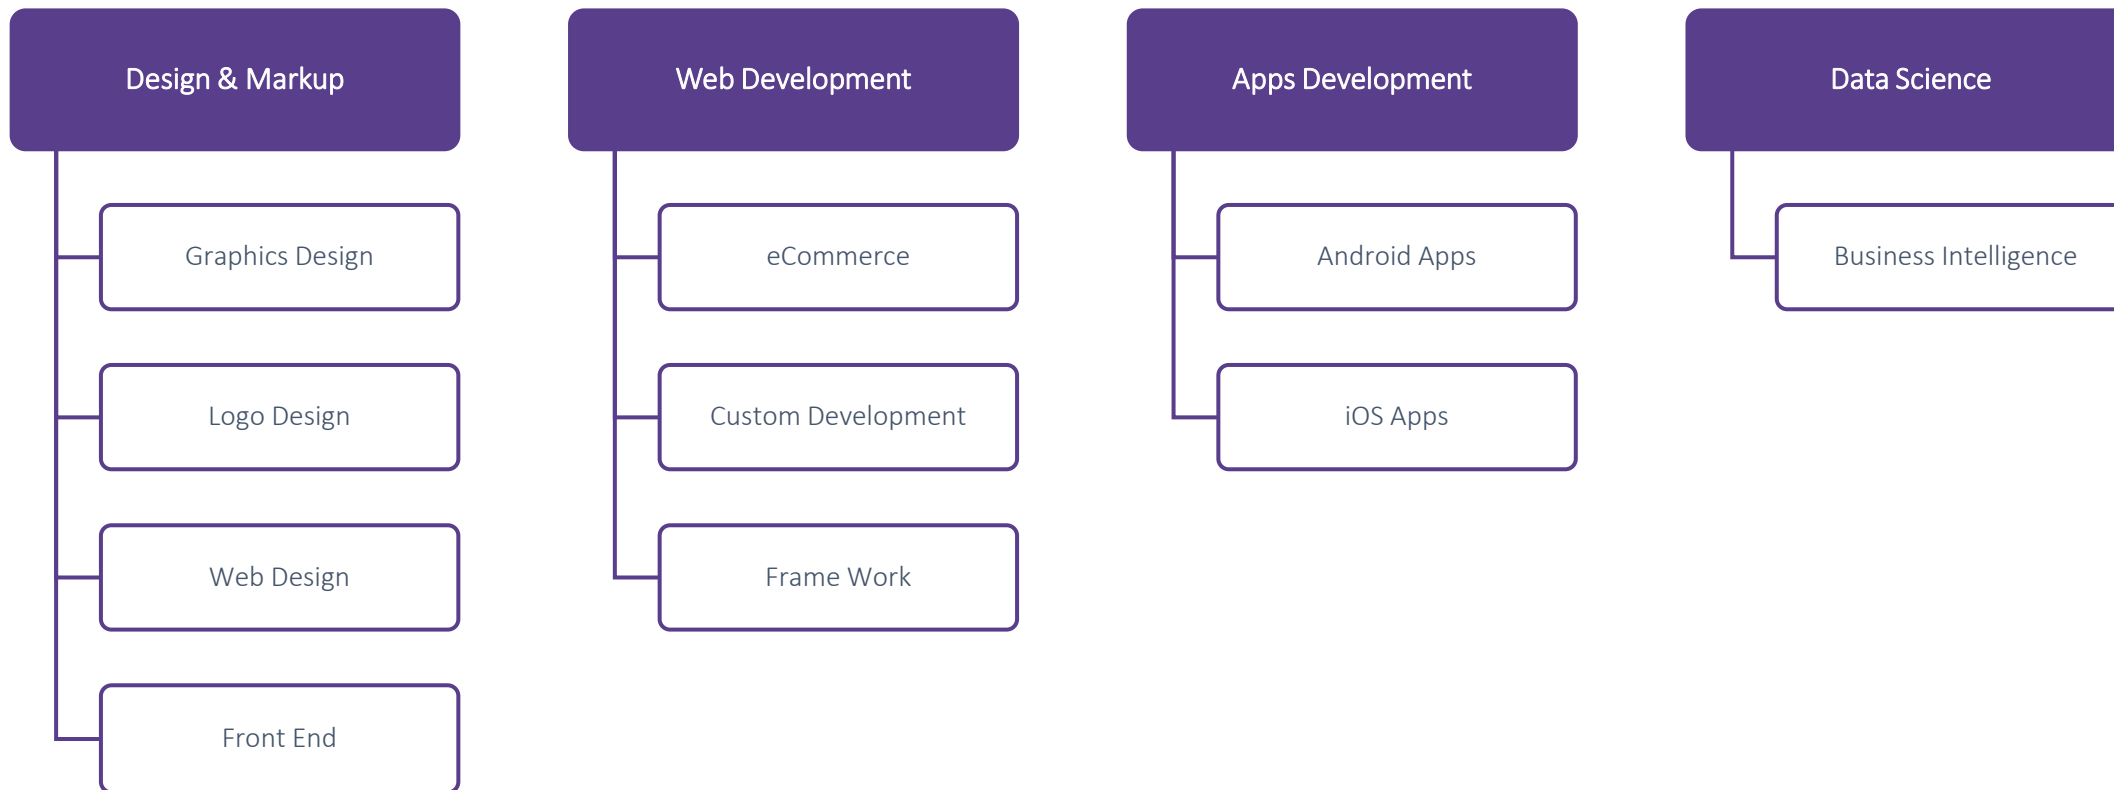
Design & Markup

Graphics Design

Logo Design

Web Design

Front End

Web Development

eCommerce

Custom Development

Frame Work

Apps Development

Android Apps

iOS Apps

Data Science

Business Intelligence